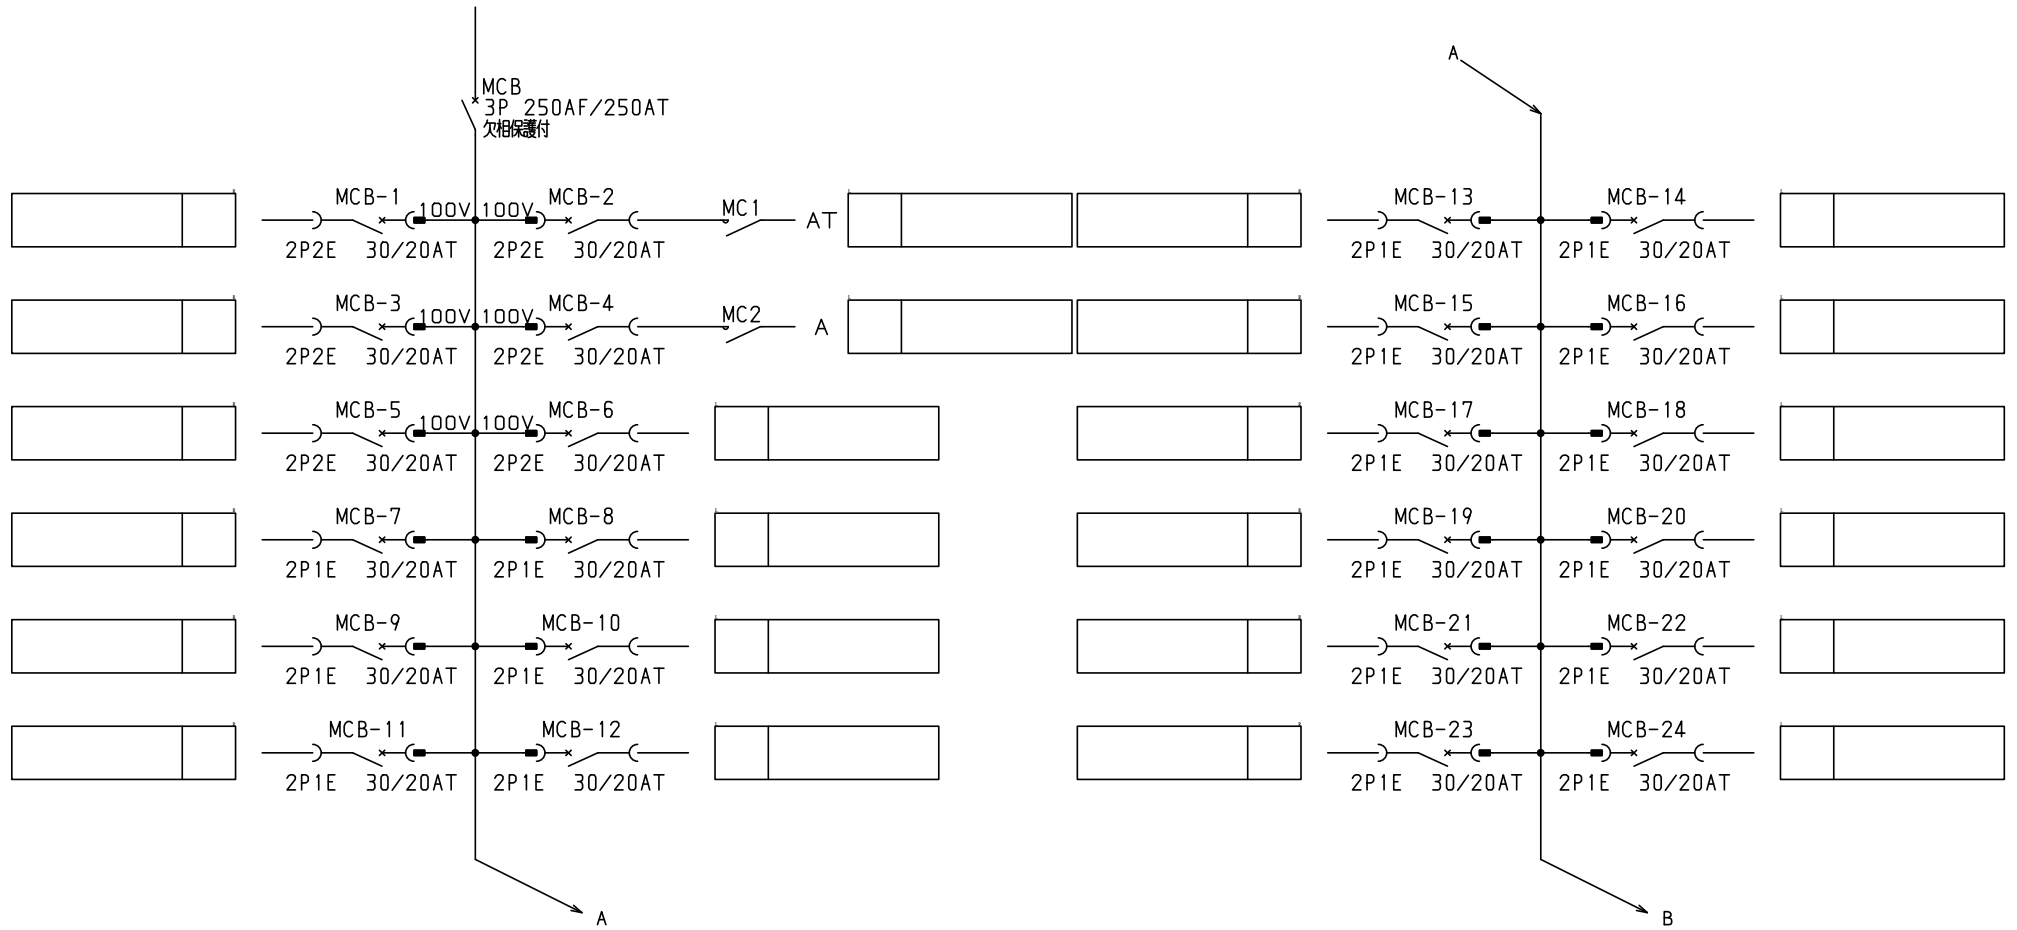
MCB
3P 250AF/250AT
欠相保護付

A

MCB-1 100V 100V MCB-2 MC1 AT
2P2E 30/20AT 2P2E 30/20AT

MCB-13 MCB-14
2P1E 30/20AT 2P1E 30/20AT

MCB-3 100V 100V MCB-4 MC2 A
2P2E 30/20AT 2P2E 30/20AT

MCB-15 MCB-16
2P1E 30/20AT 2P1E 30/20AT

MCB-5 100V 100V MCB-6
2P2E 30/20AT 2P2E 30/20AT

MCB-17 MCB-18
2P1E 30/20AT 2P1E 30/20AT

MCB-7 MCB-8
2P1E 30/20AT 2P1E 30/20AT

MCB-19 MCB-20
2P1E 30/20AT 2P1E 30/20AT

MCB-9 MCB-10
2P1E 30/20AT 2P1E 30/20AT

MCB-21 MCB-22
2P1E 30/20AT 2P1E 30/20AT

MCB-11 MCB-12
2P1E 30/20AT 2P1E 30/20AT

MCB-23 MCB-24
2P1E 30/20AT 2P1E 30/20AT

A

B